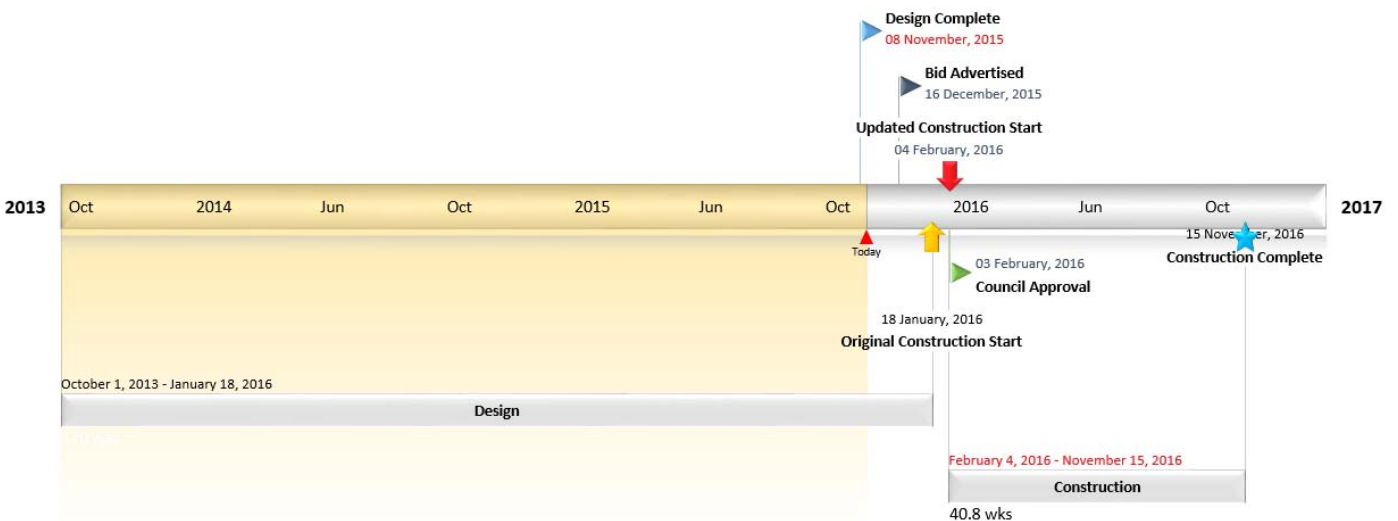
Design Complete
08 November, 2015

Bid Advertised
16 December, 2015

Updated Construction Start
04 February, 2016

2013

Oct 2014 Jun Oct 2015 Jun Oct 2016 Jun Oct

2017

Today

15 Nove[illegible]r, 2016
Construction Complete

03 February, 2016
Council Approval

18 January, 2016
Original Construction Start

October 1, 2013 - January 18, 2016

Design

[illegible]

February 4, 2016 - November 15, 2016

Construction

40.8 wks